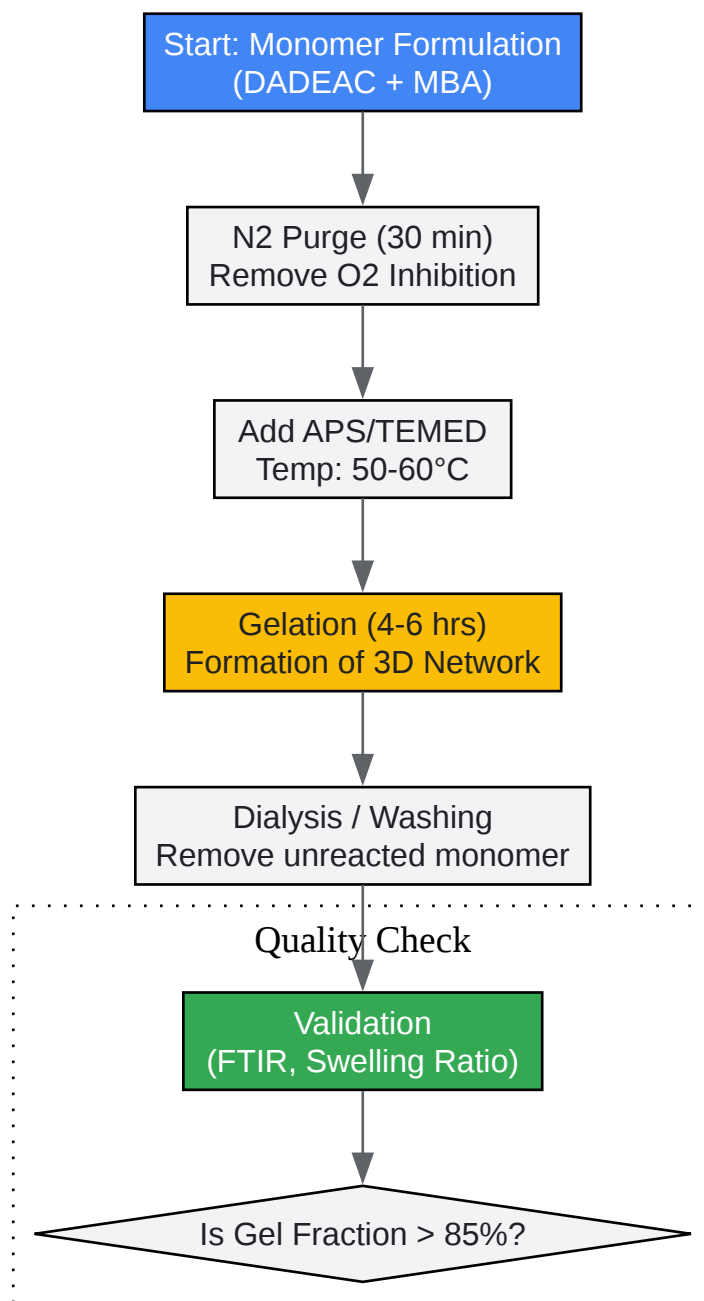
Start: Monomer Formulation
(DADEAC + MBA)

N2 Purge (30 min)
Remove O2 Inhibition

Add APS/TEMED
Temp: 50-60°C

Gelation (4-6 hrs)
Formation of 3D Network

Dialysis / Washing
Remove unreacted monomer

Quality Check

Validation
(FTIR, Swelling Ratio)

Is Gel Fraction > 85%?